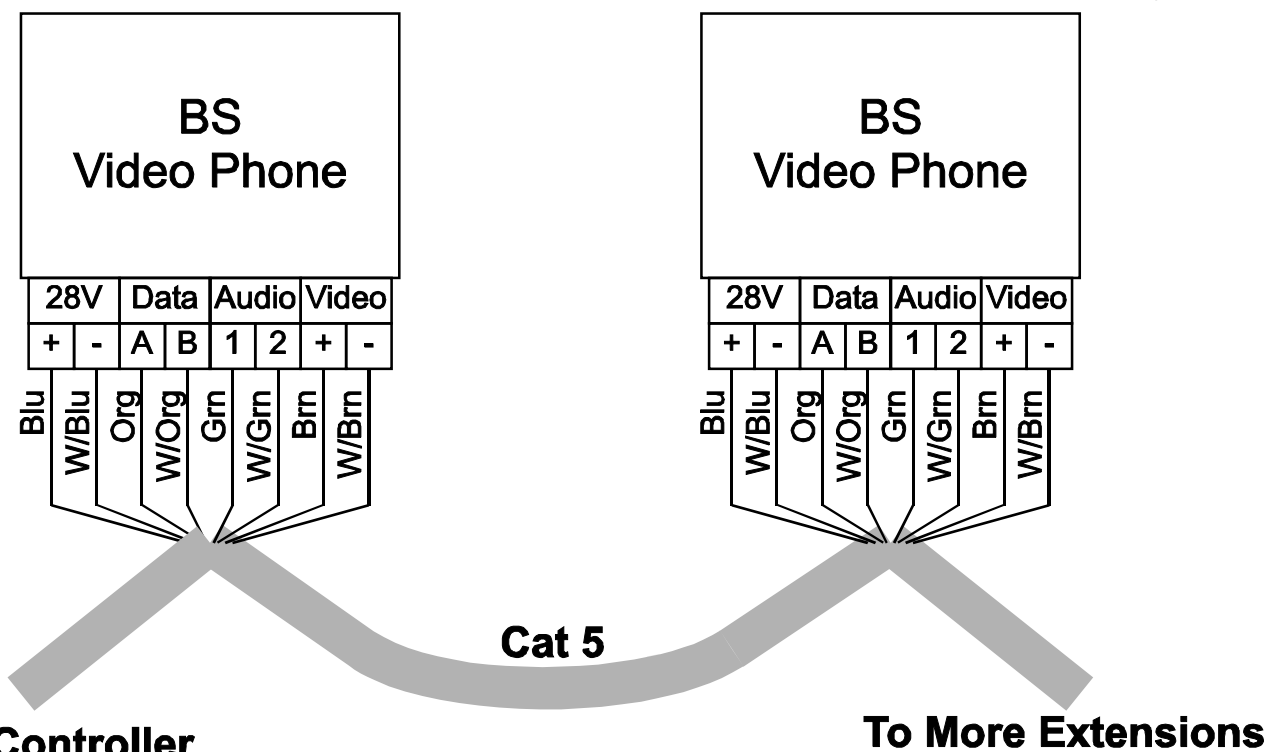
BS
Video Phone

| 28V | | Data | | Audio | | Video | |
|---|---|---|---|---|---|---|---|
| + | - | A | B | 1 | 2 | + | - |

Blu W/Blu Org W/Org Grn W/Grn Brn W/Brn

BS
Video Phone

| 28V | | Data | | Audio | | Video | |
|---|---|---|---|---|---|---|---|
| + | - | A | B | 1 | 2 | + | - |

Blu W/Blu Org W/Org Grn W/Grn Brn W/Brn

Cat 5

Controller

To More Extensions